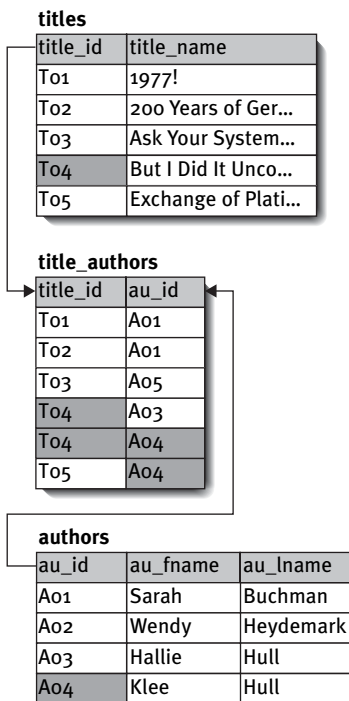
titles

| title_id | title_name |
|---|---|
| T01 | 1977! |
| T02 | 200 Years of Ger... |
| T03 | Ask Your System... |
| T04 | But I Did It Unco... |
| T05 | Exchange of Plati... |

title_authors

| title_id | au_id |
|---|---|
| T01 | A01 |
| T02 | A01 |
| T03 | A05 |
| T04 | A03 |
| T04 | A04 |
| T05 | A04 |

authors

| au_id | au_fname | au_lname |
|---|---|---|
| A01 | Sarah | Buchman |
| A02 | Wendy | Heydemark |
| A03 | Hallie | Hull |
| A04 | Klee | Hull |